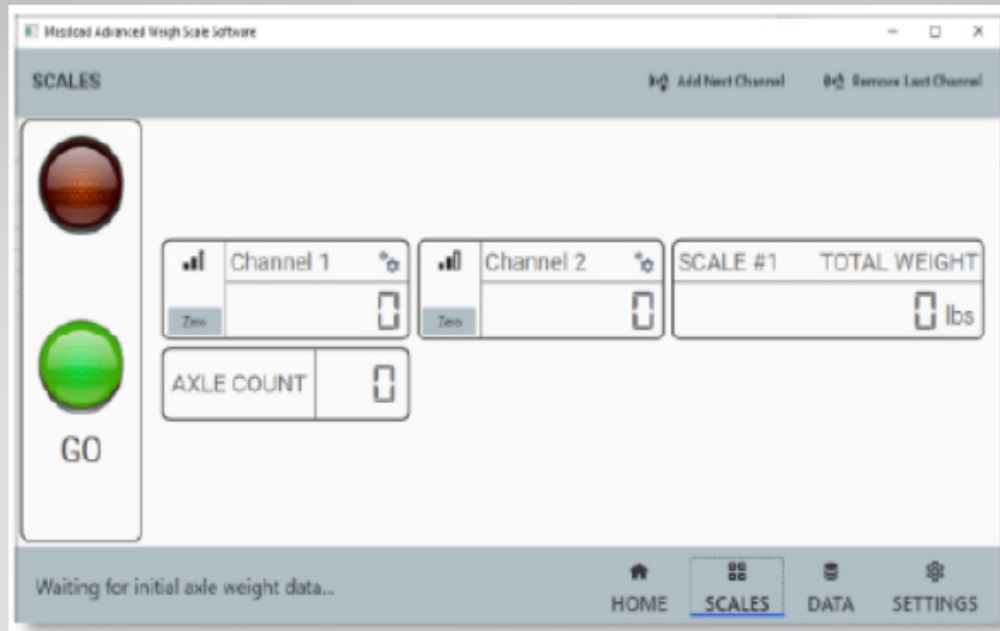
Missload Advanced Weigh Scale Software

SCALES

Add Next Channel

Remove Last Channel

Channel 1

Zero

0

Channel 2

Zero

0

SCALE #1

TOTAL WEIGHT

0 lbs

AXLE COUNT

0

GO

Waiting for initial axle weight data...

HOME

SCALES

DATA

SETTINGS